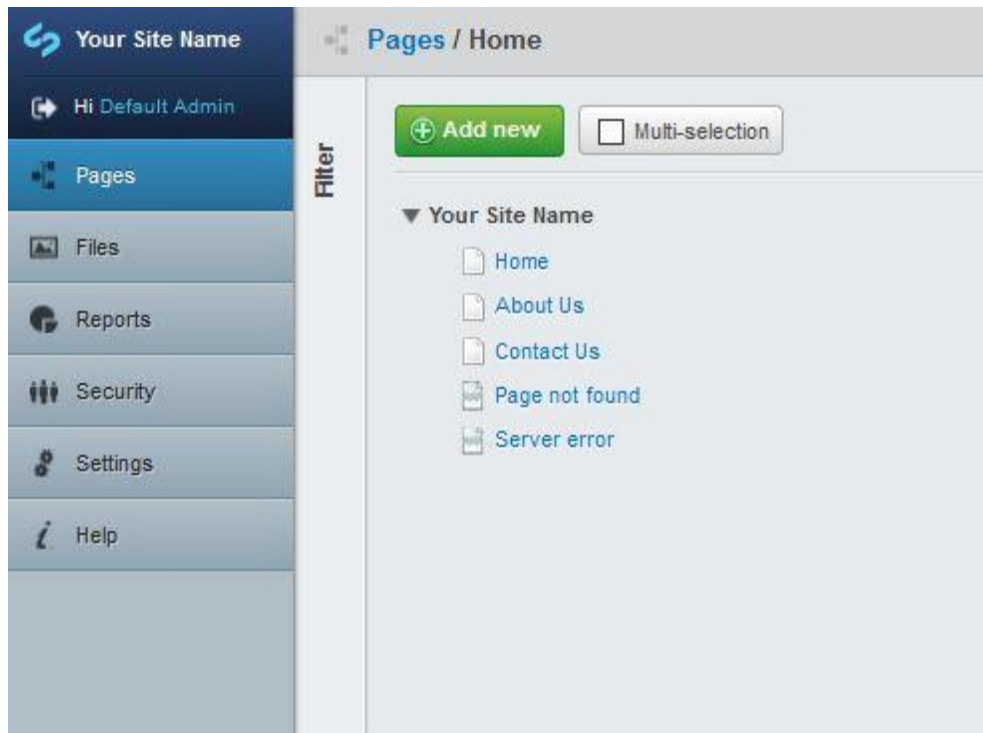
Your Site Name

Hi Default Admin

Pages

Files

Reports

Security

Settings

Help

Pages / Home

Filter

Add new

Multi-selection

Your Site Name

Home

About Us

Contact Us

Page not found

Server error